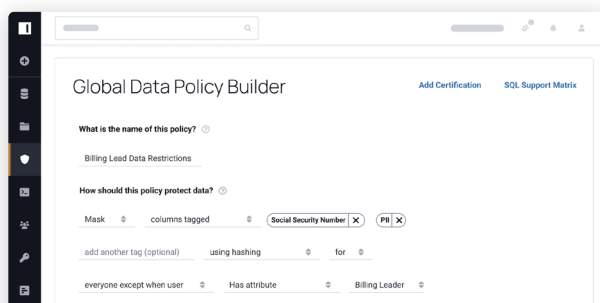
Global Data Policy Builder

Add Certification

SQL Support Matrix

What is the name of this policy?

Billing Lead Data Restrictions

How should this policy protect data?

Mask

columns tagged

Social Security Number

PII

add another tag (optional)

using hashing

for

everyone except when user

Has attribute

Billing Leader